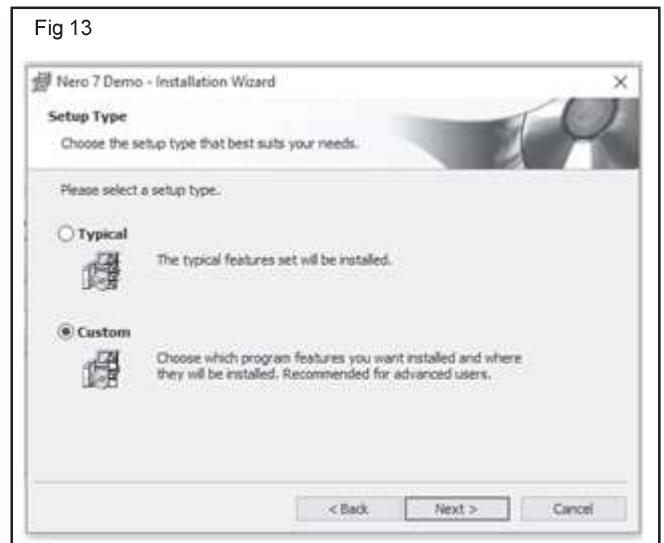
Fig 13

Nero 7 Demo - Installation Wizard

×

Setup Type

Choose the setup type that best suits your needs.

Please select a setup type.

Typical

The typical features set will be installed.

Custom

Choose which program features you want installed and where they will be installed. Recommended for advanced users.

< Back

Next >

Cancel